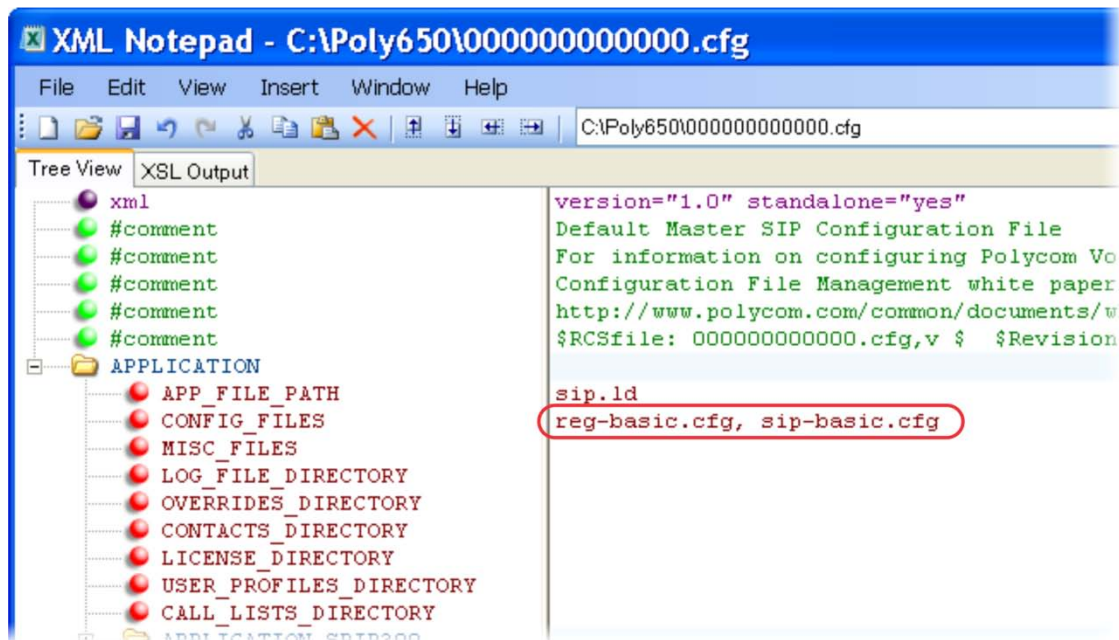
XML Notepad - C:\Poly650\000000000000.cfg

File Edit View Insert Window Help

C:\Poly650\000000000000.cfg

Tree View XSL Output

xml
#comment
#comment
#comment
#comment
#comment
APPLICATION
APP_FILE_PATH
CONFIG_FILES
MISC_FILES
LOG_FILE_DIRECTORY
OVERRIDES_DIRECTORY
CONTACTS_DIRECTORY
LICENSE_DIRECTORY
USER_PROFILES_DIRECTORY
CALL_LISTS_DIRECTORY
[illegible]

version="1.0" standalone="yes"
Default Master SIP Configuration File
For information on configuring Polycom Vo
Configuration File Management white paper
http://www.polycom.com/common/documents/w
$RCSfile: 000000000000.cfg,v $ $Revision

sip.ld
reg-basic.cfg, sip-basic.cfg